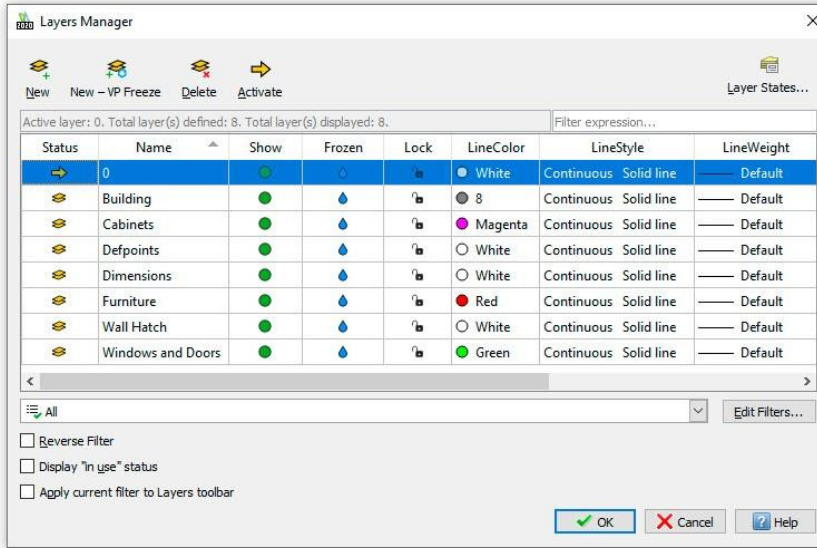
Layers Manager

New New – VP Freeze Delete Activate Layer States...

Active layer: 0. Total layer(s) defined: 8. Total layer(s) displayed: 8.

Filter expression...

| Status | Name | Show | Frozen | Lock | LineColor | LineStyle | LineWeight |
|---|---|---|---|---|---|---|---|
| | 0 | | | | White | Continuous Solid line | Default |
| | Building | | | | 8 | Continuous Solid line | Default |
| | Cabinets | | | | Magenta | Continuous Solid line | Default |
| | Defpoints | | | | White | Continuous Solid line | Default |
| | Dimensions | | | | White | Continuous Solid line | Default |
| | Furniture | | | | Red | Continuous Solid line | Default |
| | Wall Hatch | | | | White | Continuous Solid line | Default |
| | Windows and Doors | | | | Green | Continuous Solid line | Default |

All

Edit Filters...

Reverse Filter

Display "in use" status

Apply current filter to Layers toolbar

OK Cancel Help